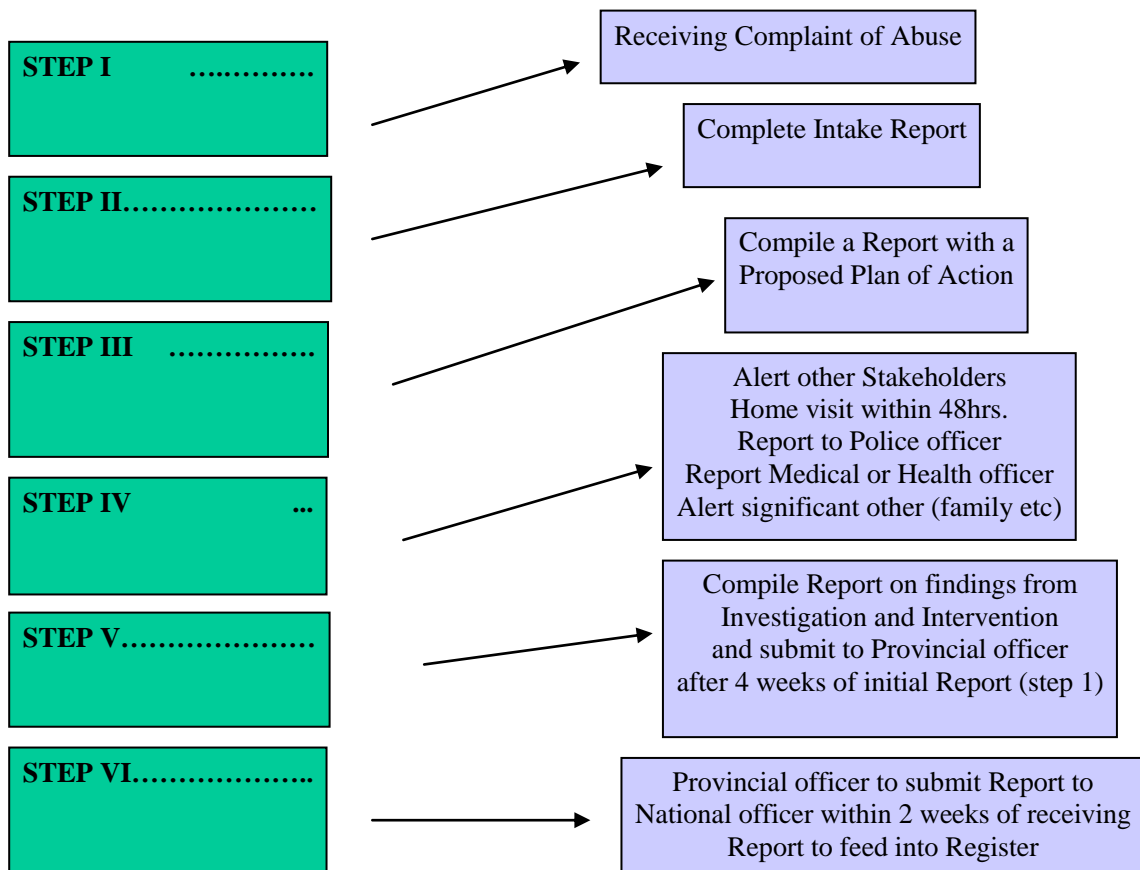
STEP I …..………

Receiving Complaint of Abuse

STEP II…………………

Complete Intake Report

STEP III …………….

Compile a Report with a Proposed Plan of Action

STEP IV ...

Alert other Stakeholders
Home visit within 48hrs.
Report to Police officer
Report Medical or Health officer
Alert significant other (family etc)

STEP V…………………

Compile Report on findings from Investigation and Intervention and submit to Provincial officer after 4 weeks of initial Report (step 1)

STEP VI………………..

Provincial officer to submit Report to National officer within 2 weeks of receiving Report to feed into Register